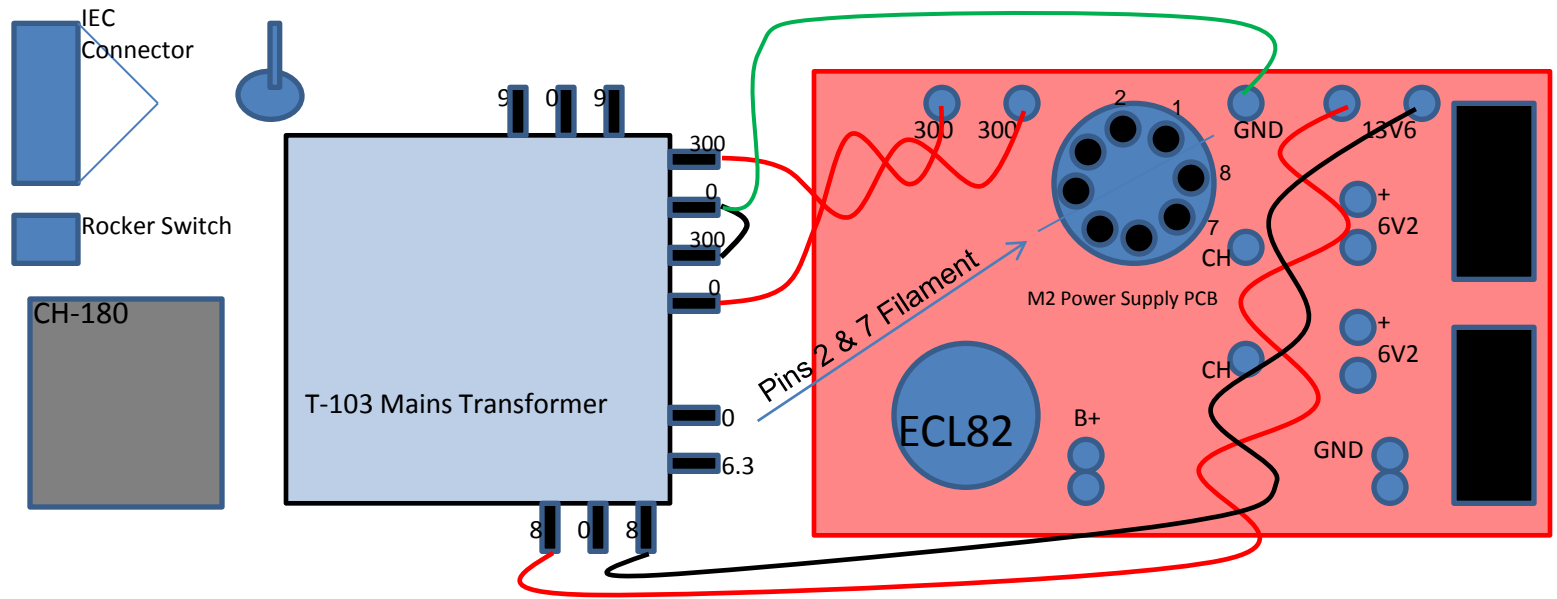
IEC Connector

Rocker Switch

CH-180

9 0 9

300
0
300
0

T-103 Mains Transformer

0
6.3

8 0 8

Pins 2 & 7 Filament

300 300

2 1
8
7

GND 13V6

CH

M2 Power Supply PCB

+
6V2

+
6V2

CH

ECL82

B+

GND